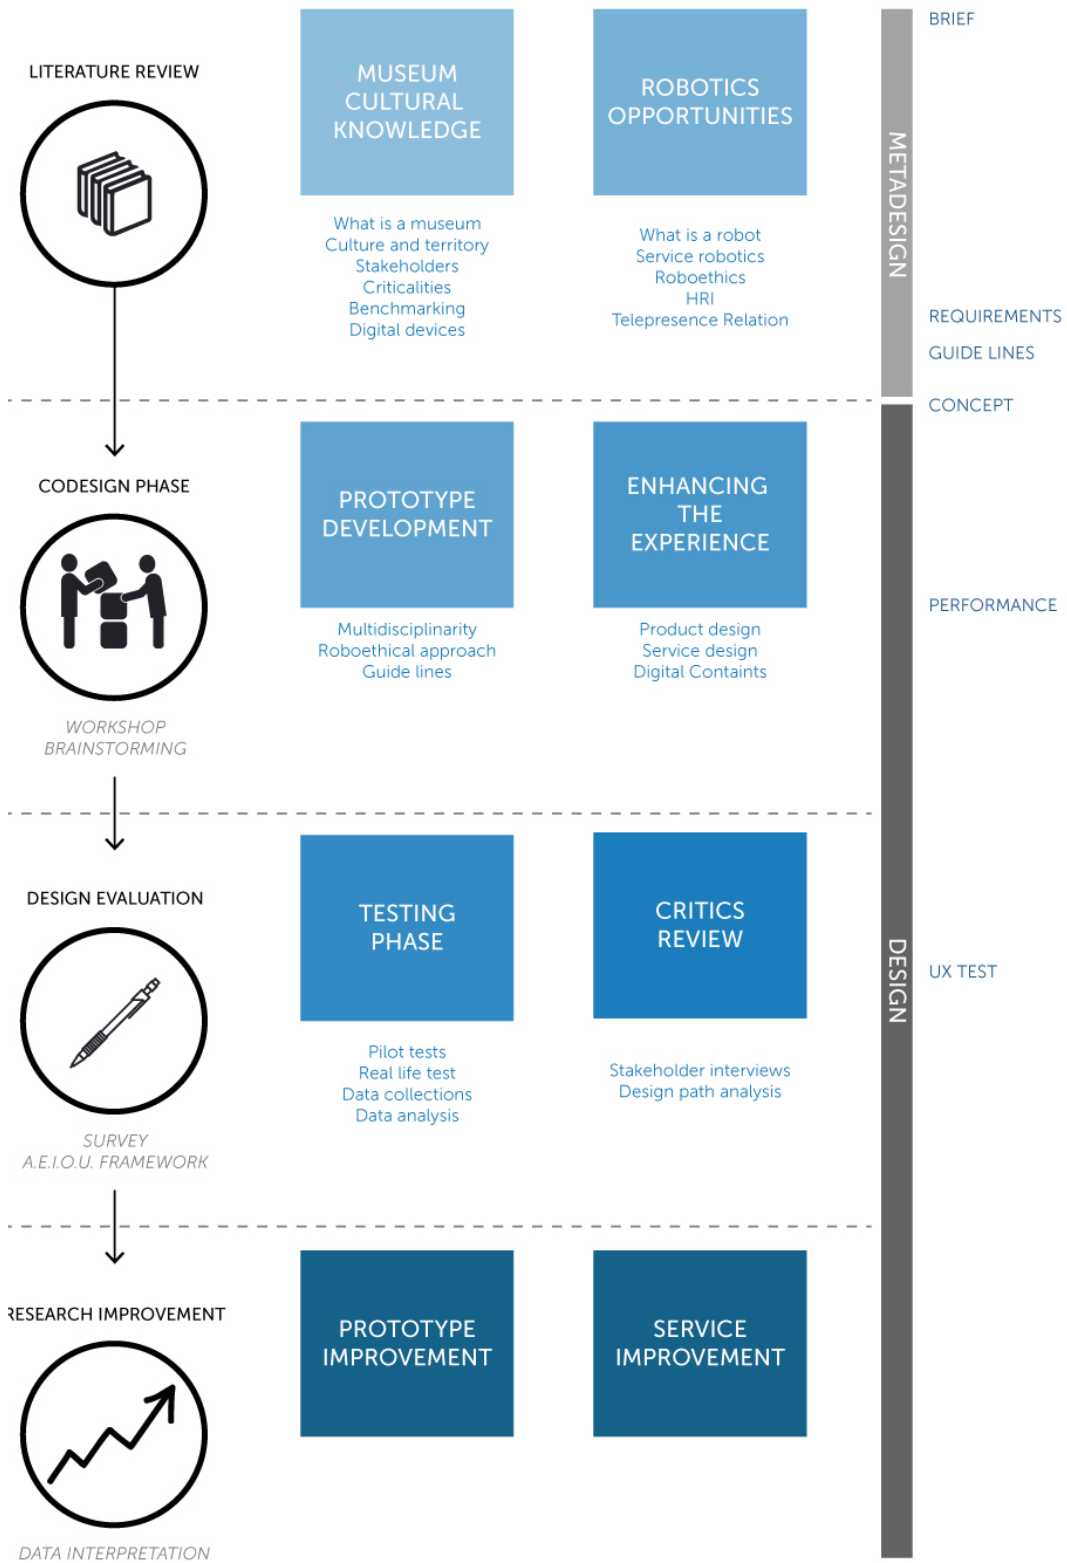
LITERATURE REVIEW

MUSEUM CULTURAL KNOWLEDGE

What is a museum
Culture and territory
Stakeholders
Criticalities
Benchmarking
Digital devices

ROBOTICS OPPORTUNITIES

What is a robot
Service robotics
Roboethics
HRI
Telepresence Relation

METADESIGN

BRIEF

REQUIREMENTS

GUIDE LINES

CONCEPT

CODESIGN PHASE

WORKSHOP
BRAINSTORMING

PROTOTYPE DEVELOPMENT

Multidisciplinarity
Roboethical approach
Guide lines

ENHANCING THE EXPERIENCE

Product design
Service design
Digital Containts

PERFORMANCE

DESIGN EVALUATION

SURVEY
A.E.I.O.U. FRAMEWORK

TESTING PHASE

Pilot tests
Real life test
Data collections
Data analysis

CRITICS REVIEW

Stakeholder interviews
Design path analysis

DESIGN

UX TEST

RESEARCH IMPROVEMENT

DATA INTERPRETATION

PROTOTYPE IMPROVEMENT

SERVICE IMPROVEMENT